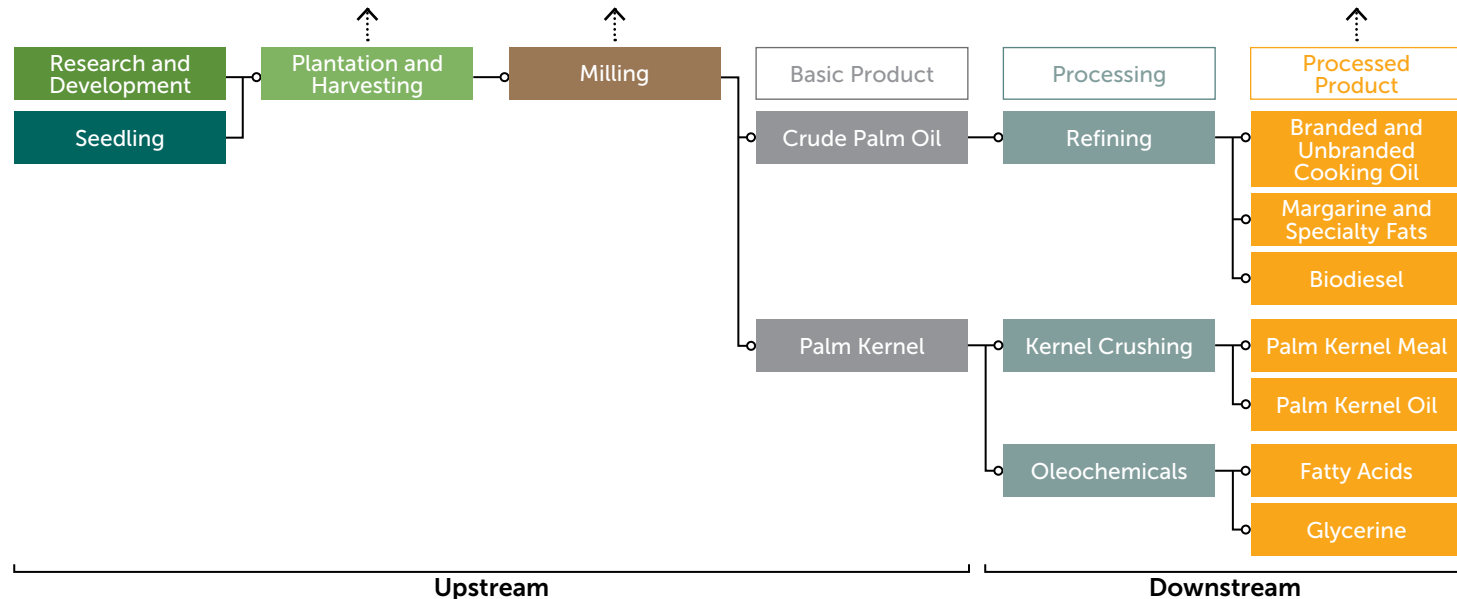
Research and Development

Seedling

Plantation and Harvesting

Milling

Basic Product

Processing

Processed Product

Crude Palm Oil

Refining

Branded and Unbranded Cooking Oil

Margarine and Specialty Fats

Biodiesel

Palm Kernel

Kernel Crushing

Palm Kernel Meal

Palm Kernel Oil

Oleochemicals

Fatty Acids

Glycerine

Upstream

Downstream